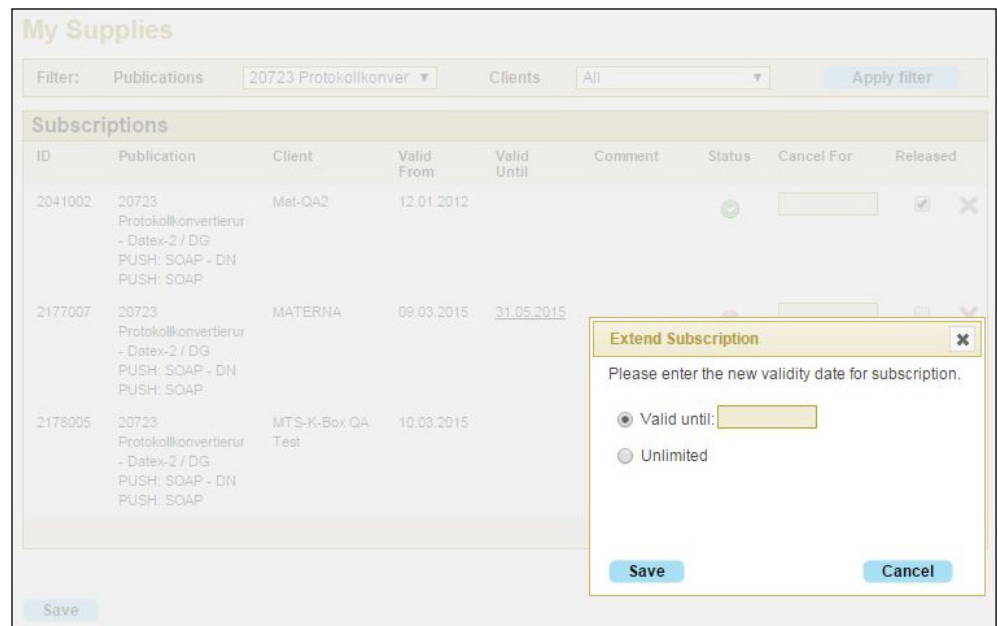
My Supplies

Filter: Publications 20723 Protokollkonver Clients All Apply filter

Subscriptions

| ID | Publication | Client | Valid From | Valid Until | Comment | Status | Cancel For | Released |
|---|---|---|---|---|---|---|---|---|
| 2041002 | 20723 Protokollkonvertierur - Datex-2 / DG PUSH: SOAP - DN PUSH: SOAP | Mat-QA2 | 12.01.2012 | | | | | |
| 2177007 | 20723 Protokollkonvertierur - Datex-2 / DG PUSH: SOAP - DN PUSH: SOAP | MATERNA | 09.03.2015 | 31.05.2015 | | | | |
| 2178005 | 20723 Protokollkonvertierur - Datex-2 / DG PUSH: SOAP - DN PUSH: SOAP | MTS-K-Box QA Test | 10.03.2015 | | | | | |

Extend Subscription

Please enter the new validity date for subscription.

Valid until:

Unlimited

Save

Cancel

Save